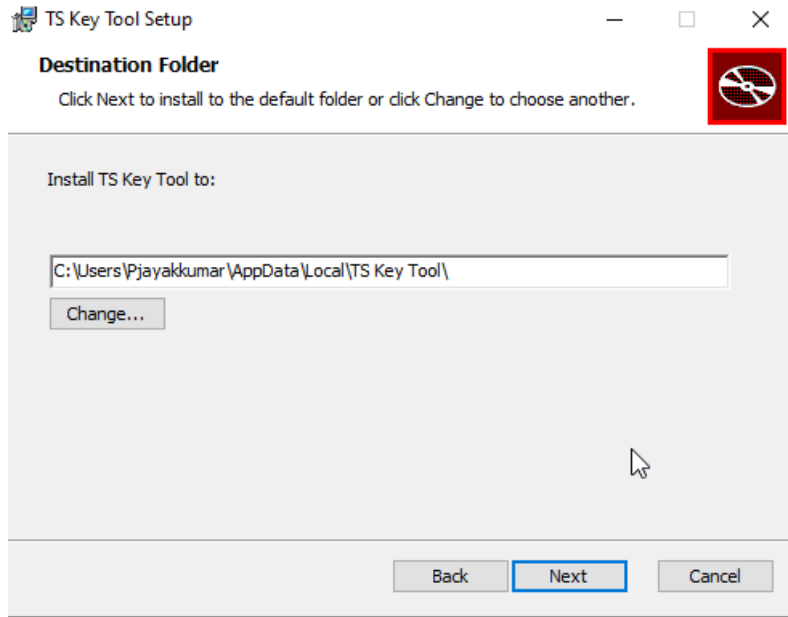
TS Key Tool Setup

Destination Folder

Click Next to install to the default folder or click Change to choose another.

Install TS Key Tool to:

C:\Users\Pjayakkumar\AppData\Local\TS Key Tool\

Change...

Back

Next

Cancel